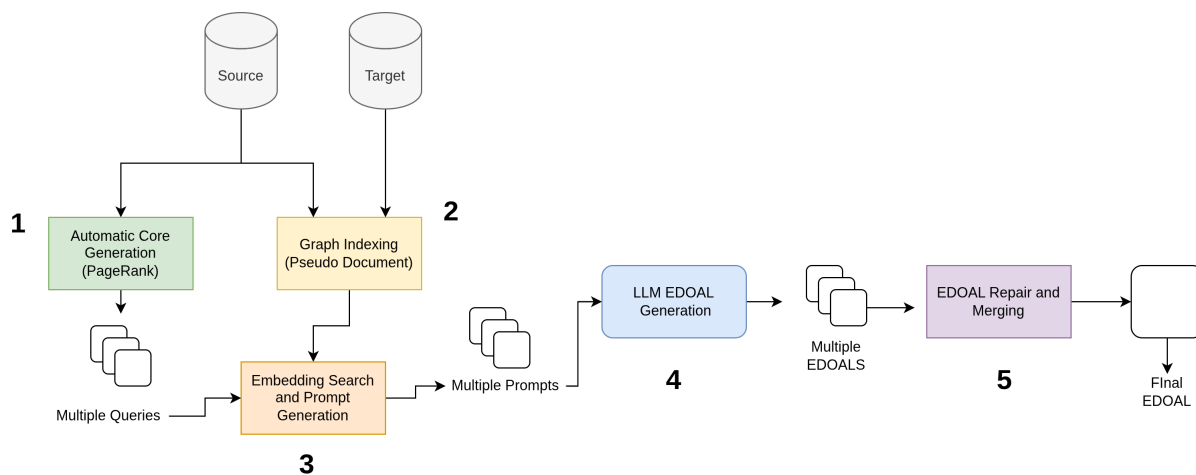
Source

Target

1

Automatic Core Generation (PageRank)

2

Graph Indexing (Pseudo Document)

Multiple Queries

Embedding Search and Prompt Generation

3

Multiple Prompts

LLM EDOAL Generation

4

Multiple EDOALS

EDOAL Repair and Merging

5

FInal EDOAL